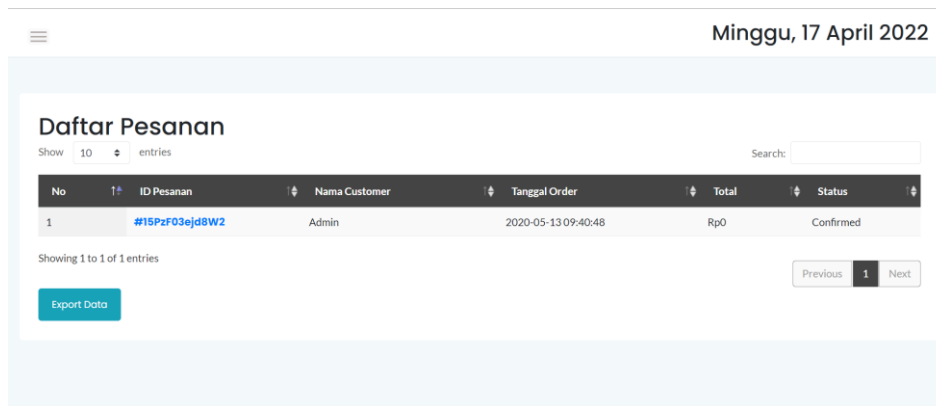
Minggu, 17 April 2022

Daftar Pesanan

Show 10 entries

Search:

| No | ID Pesanan | Nama Customer | Tanggal Order | Total | Status |
|---|---|---|---|---|---|
| 1 | #15PzF03ejd8W2 | Admin | 2020-05-13 09:40:48 | Rp0 | Confirmed |

Showing 1 to 1 of 1 entries

Previous 1 Next

Export Data